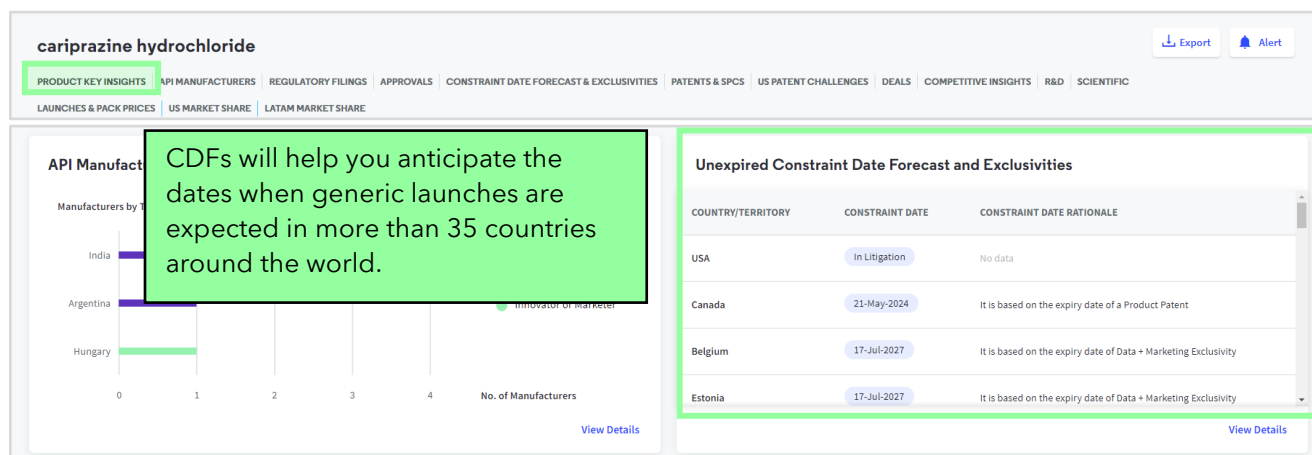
cariprazine hydrochloride

Export Alert

PRODUCT KEY INSIGHTS | API MANUFACTURERS | REGULATORY FILINGS | APPROVALS | CONSTRAINT DATE FORECAST & EXCLUSIVITIES | PATENTS & SPCS | US PATENT CHALLENGES | DEALS | COMPETITIVE INSIGHTS | R&D | SCIENTIFIC | LAUNCHES & PACK PRICES | US MARKET SHARE | LATAM MARKET SHARE

API Manufact

Manufacturers by T

India

Argentina

Hungary

0 1 2 3 4 No. of Manufacturers

Innovator or Marketer

View Details

CDFs will help you anticipate the dates when generic launches are expected in more than 35 countries around the world.

Unexpired Constraint Date Forecast and Exclusivities

| COUNTRY/TERRITORY | CONSTRAINT DATE | CONSTRAINT DATE RATIONALE |
|---|---|---|
| USA | In Litigation | No data |
| Canada | 21-May-2024 | It is based on the expiry date of a Product Patent |
| Belgium | 17-Jul-2027 | It is based on the expiry date of Data + Marketing Exclusivity |
| Estonia | 17-Jul-2027 | It is based on the expiry date of Data + Marketing Exclusivity |

View Details